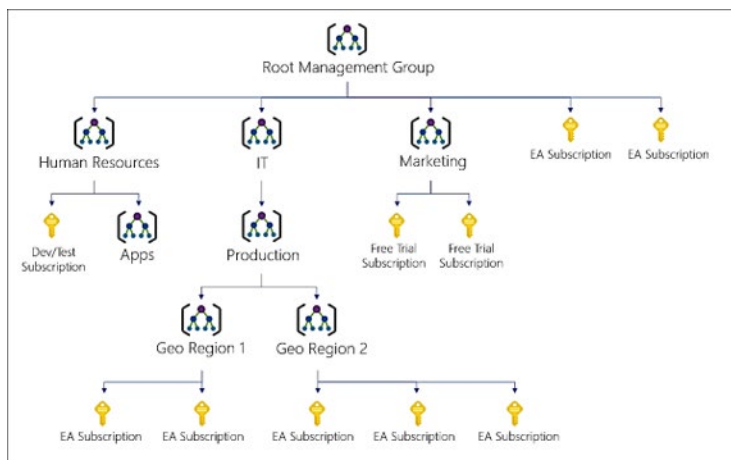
Root Management Group

Human Resources

IT

Marketing

EA Subscription

EA Subscription

Dev/Test Subscription

Apps

Production

Free Trial Subscription

Free Trial Subscription

Geo Region 1

Geo Region 2

EA Subscription

EA Subscription

EA Subscription

EA Subscription

EA Subscription